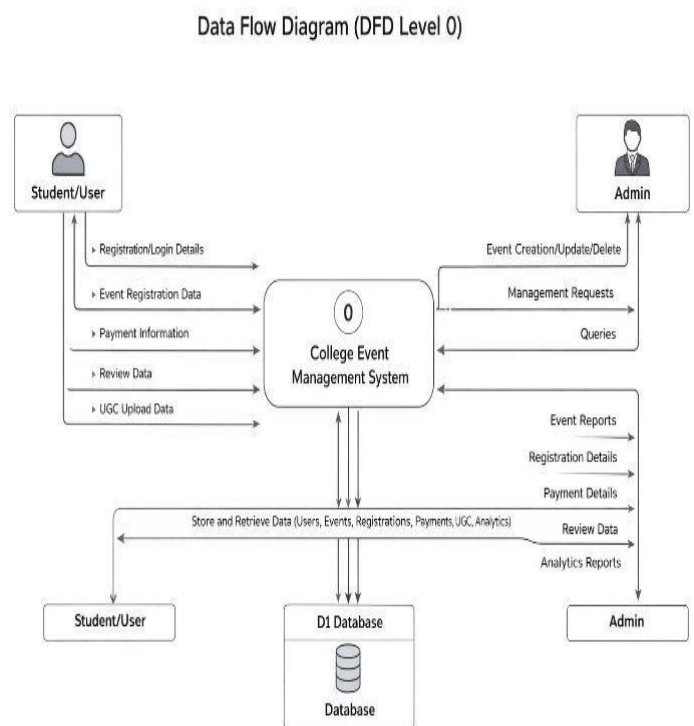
Data Flow Diagram (DFD Level 0)

Student/User

Admin

Registration/Login Details

Event Registration Data

Payment Information

Review Data

UGC Upload Data

Event Creation/Update/Delete

Management Requests

Queries

0

College Event Management System

Event Reports

Registration Details

Payment Details

Store and Retrieve Data (Users, Events, Registrations, Payments, UGC, Analytics)

Review Data

Analytics Reports

Student/User

D1 Database

Database

Admin